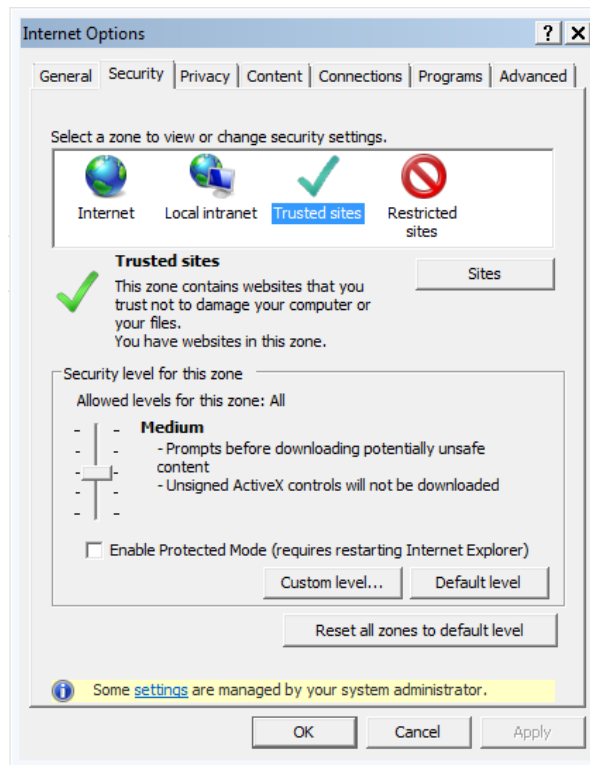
Internet Options

?
X

General | Security | Privacy | Content | Connections | Programs | Advanced

Select a zone to view or change security settings.

Internet
Local intranet
Trusted sites
Restricted sites

Trusted sites

This zone contains websites that you trust not to damage your computer or your files.
You have websites in this zone.

Sites

Security level for this zone

Allowed levels for this zone: All

Medium
- Prompts before downloading potentially unsafe content
- Unsigned ActiveX controls will not be downloaded

Enable Protected Mode (requires restarting Internet Explorer)

Custom level...
Default level

Reset all zones to default level

Some settings are managed by your system administrator.

OK
Cancel
Apply